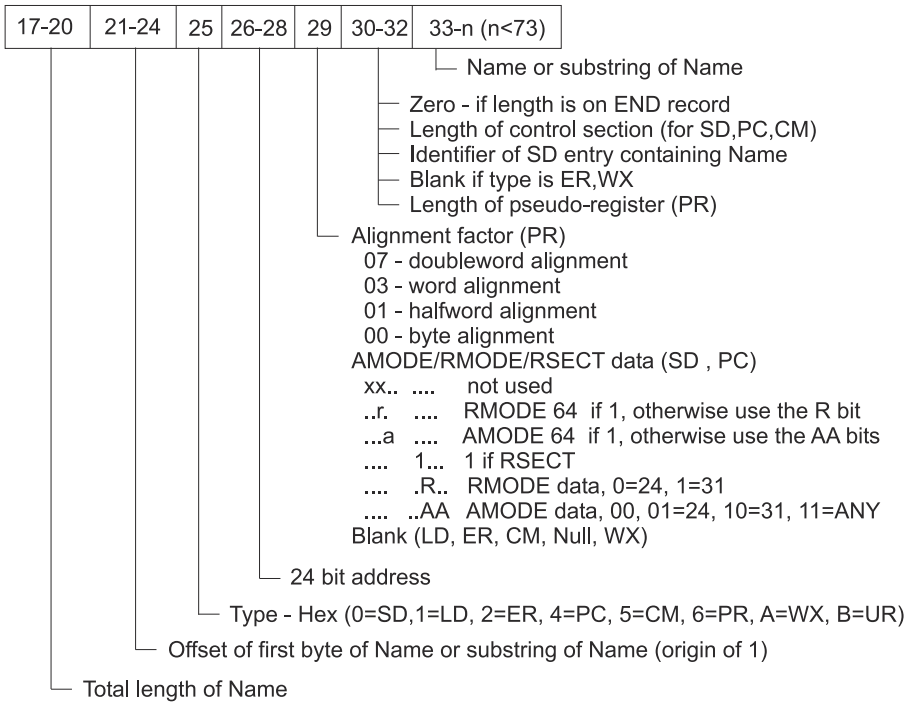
| 17-20 | 21-24 | 25 | 26-28 | 29 | 30-32 | 33-n (n<73) |
|---|---|---|---|---|---|---|

Name or substring of Name

Zero - if length is on END record
Length of control section (for SD,PC,CM)
Identifier of SD entry containing Name
Blank if type is ER,WX
Length of pseudo-register (PR)

Alignment factor (PR)
07 - doubleword alignment
03 - word alignment
01 - halfword alignment
00 - byte alignment
AMODE/RMODE/RSECT data (SD , PC)
xx.. .... not used
..r. .... RMODE 64 if 1, otherwise use the R bit
...a .... AMODE 64 if 1, otherwise use the AA bits
.... 1... 1 if RSECT
.... .R.. RMODE data, 0=24, 1=31
.... ..AA AMODE data, 00, 01=24, 10=31, 11=ANY
Blank (LD, ER, CM, Null, WX)

24 bit address

Type - Hex (0=SD,1=LD, 2=ER, 4=PC, 5=CM, 6=PR, A=WX, B=UR)

Offset of first byte of Name or substring of Name (origin of 1)

Total length of Name